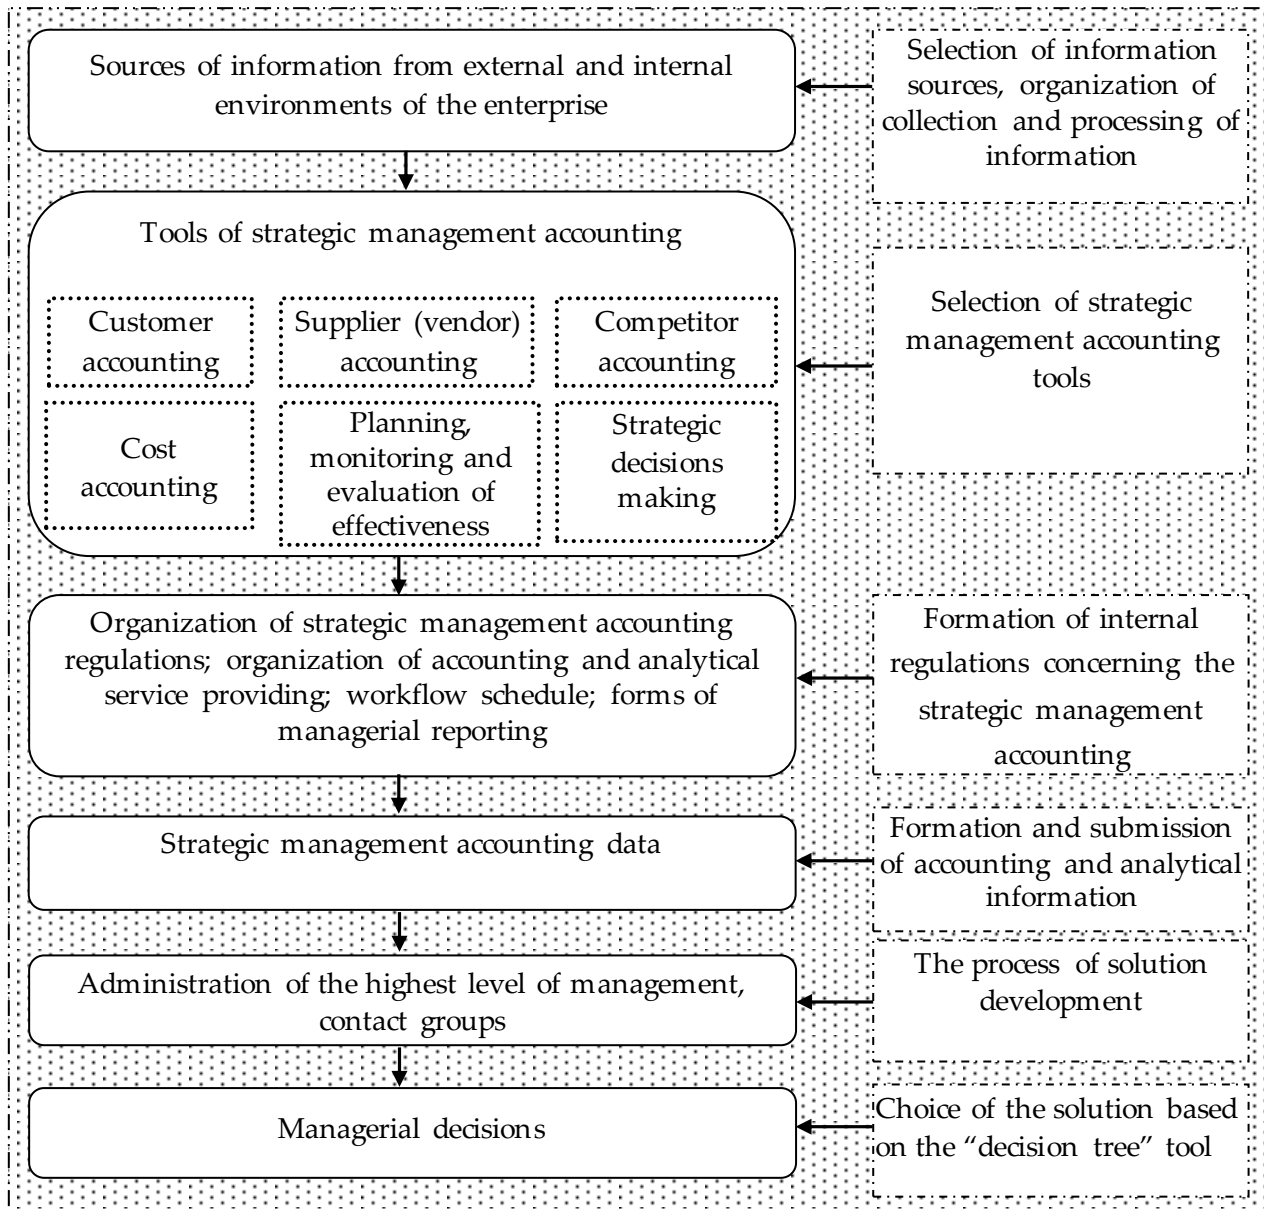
Sources of information from external and internal environments of the enterprise

Selection of information sources, organization of collection and processing of information

Tools of strategic management accounting

Customer accounting

Supplier (vendor) accounting

Competitor accounting

Cost accounting

Planning, monitoring and evaluation of effectiveness

Strategic decisions making

Selection of strategic management accounting tools

Organization of strategic management accounting regulations; organization of accounting and analytical service providing; workflow schedule; forms of managerial reporting

Formation of internal regulations concerning the strategic management accounting

Strategic management accounting data

Formation and submission of accounting and analytical information

Administration of the highest level of management, contact groups

The process of solution development

Managerial decisions

Choice of the solution based on the "decision tree" tool